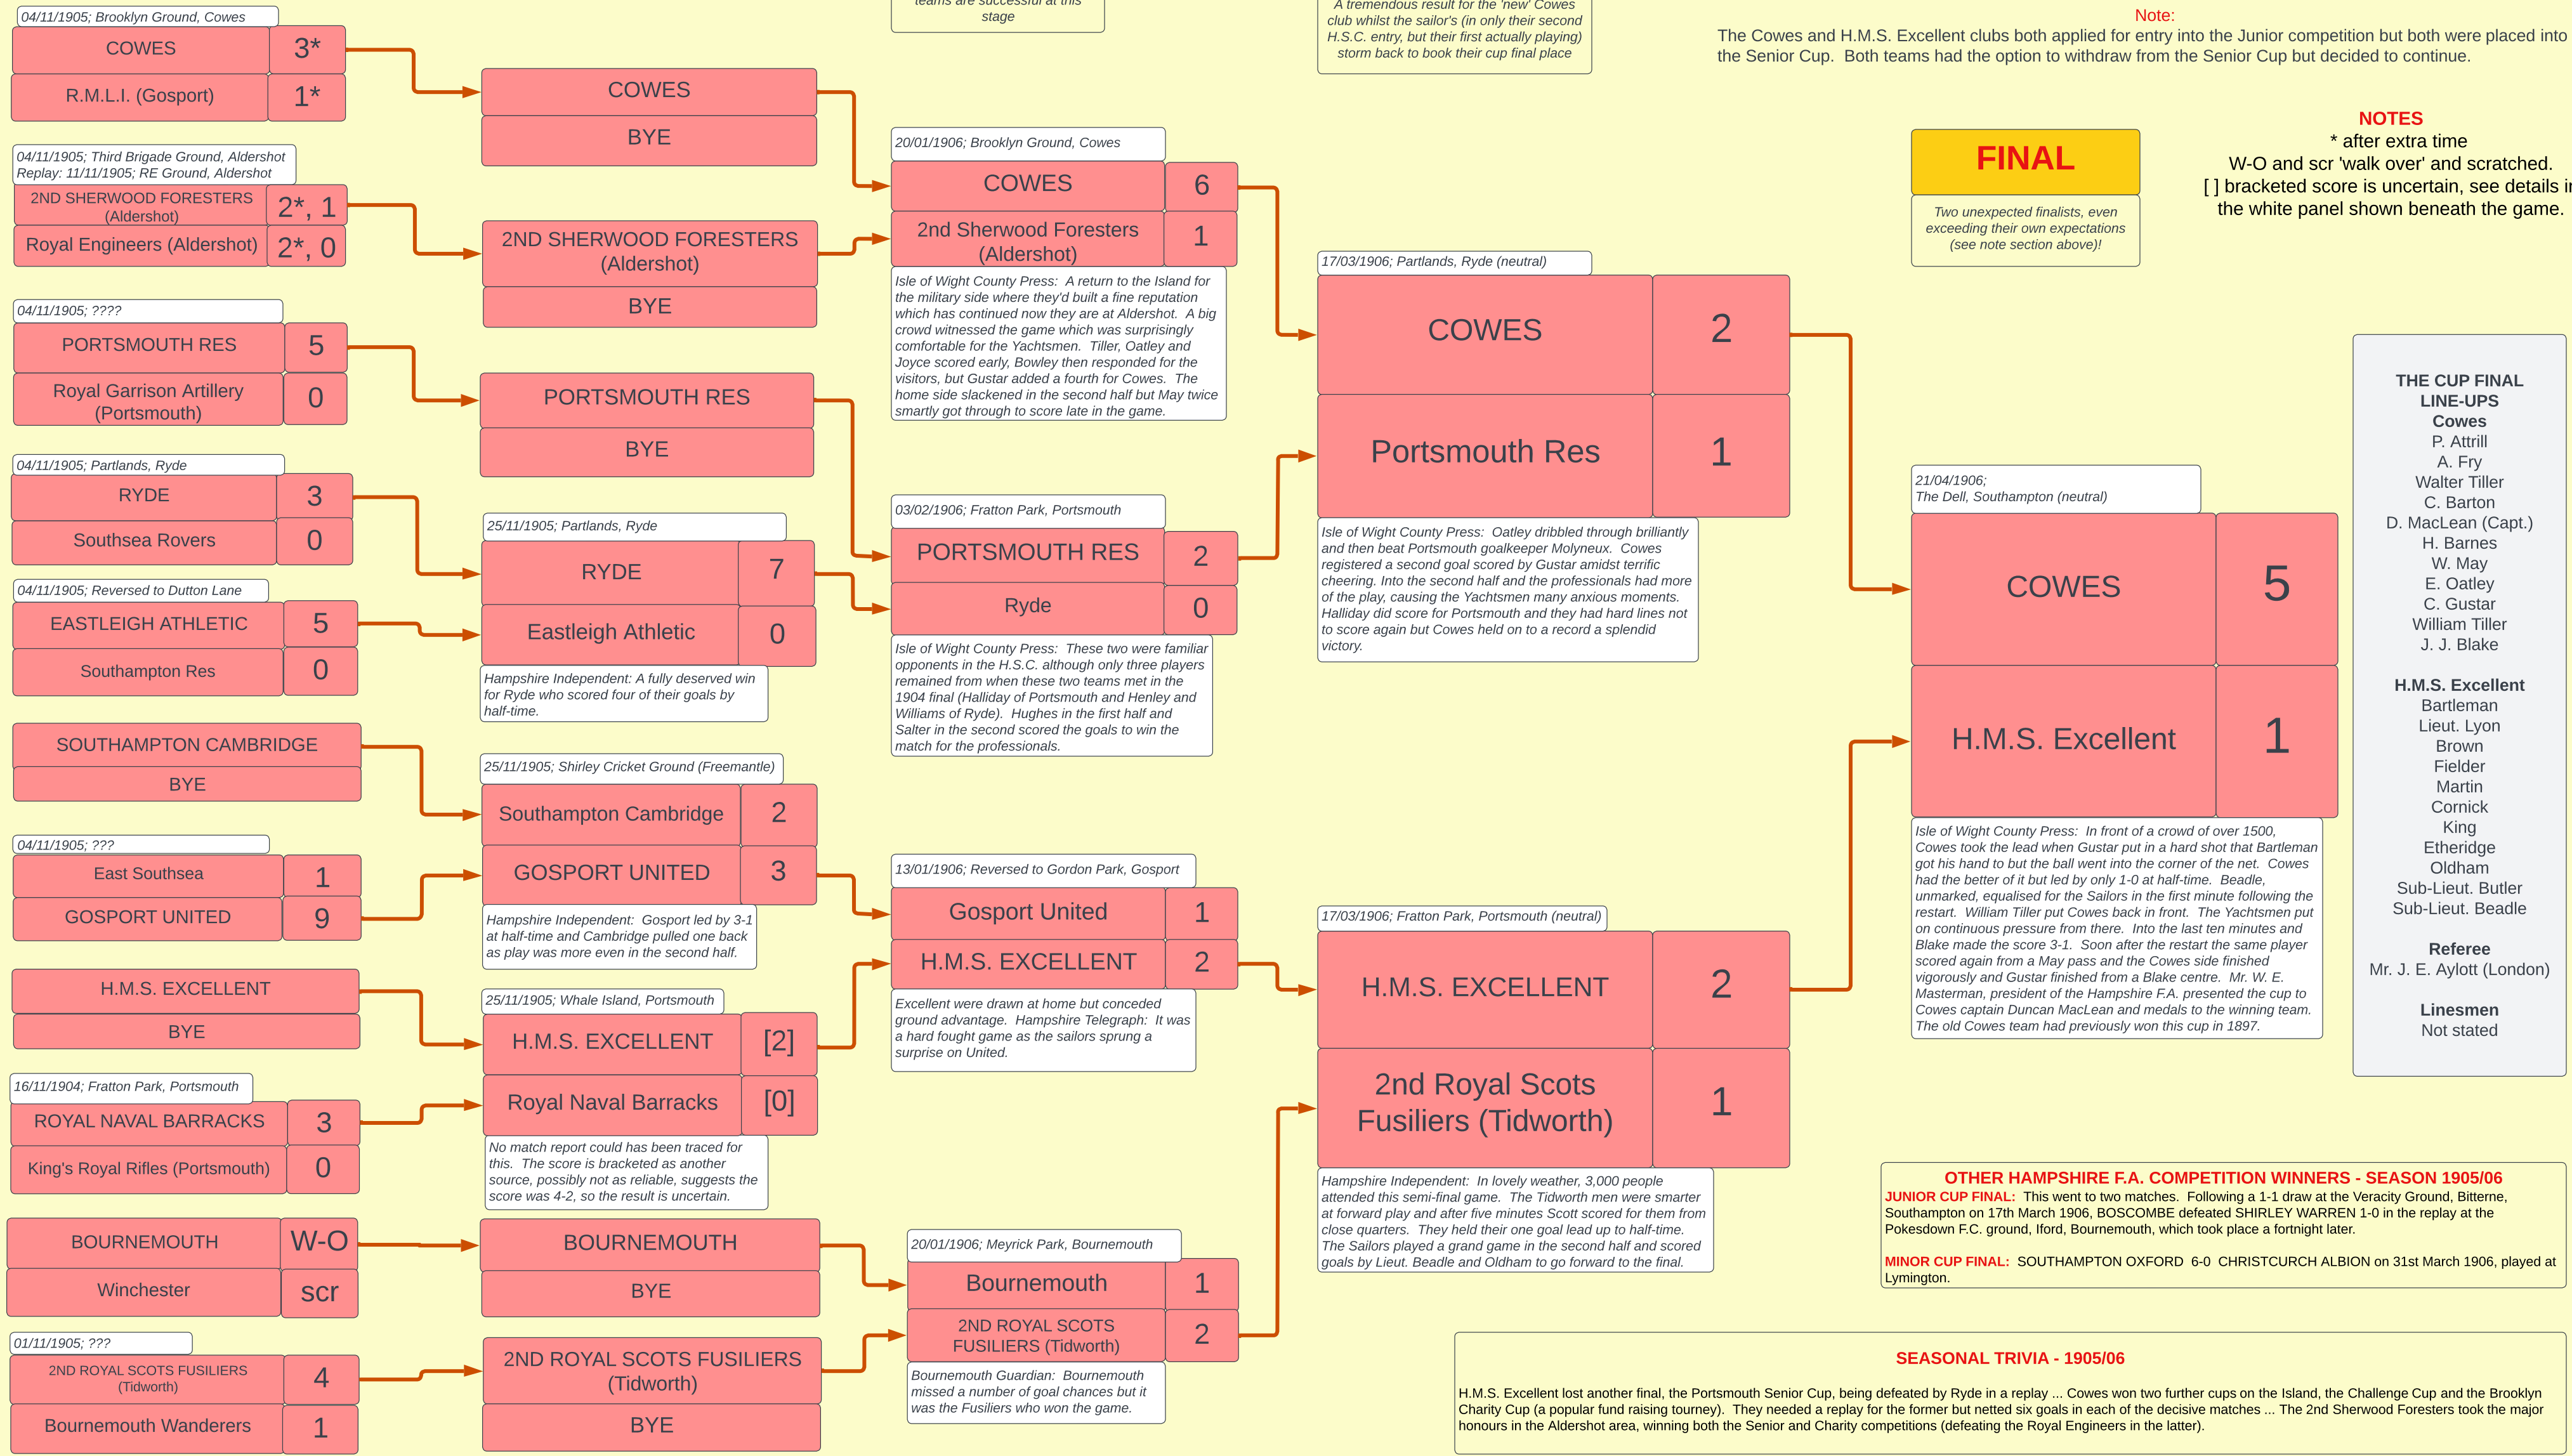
04/11/1905; Brooklyn Ground, Cowes

| COWES | 3* |
|---|---|
| R.M.L.I. (Gosport) | 1* |

04/11/1905; Third Brigade Ground, Aldershot
Replay: 11/11/1905; RE Ground, Aldershot

| 2ND SHERWOOD FORESTERS (Aldershot) | 2*, 1 |
|---|---|
| Royal Engineers (Aldershot) | 2*, 0 |

04/11/1905; ????

| PORTSMOUTH RES | 5 |
|---|---|
| Royal Garrison Artillery (Portsmouth) | 0 |

04/11/1905; Partlands, Ryde

| RYDE | 3 |
|---|---|
| Southsea Rovers | 0 |

04/11/1905; Reversed to Dutton Lane

| EASTLEIGH ATHLETIC | 5 |
|---|---|
| Southampton Res | 0 |

SOUTHAMPTON CAMBRIDGE
BYE

04/11/1905; ???

| East Southsea | 1 |
|---|---|
| GOSPORT UNITED | 9 |

H.M.S. EXCELLENT
BYE

16/11/1904; Fratton Park, Portsmouth

| ROYAL NAVAL BARRACKS | 3 |
|---|---|
| King's Royal Rifles (Portsmouth) | 0 |

| BOURNEMOUTH | W-O |
|---|---|
| Winchester | scr |

01/11/1905; ???

| 2ND ROYAL SCOTS FUSILIERS (Tidworth) | 4 |
|---|---|
| Bournemouth Wanderers | 1 |

COWES
BYE

2ND SHERWOOD FORESTERS (Aldershot)
BYE

PORTSMOUTH RES
BYE

25/11/1905; Partlands, Ryde

| RYDE | 7 |
|---|---|
| Eastleigh Athletic | 0 |

Hampshire Independent: A fully deserved win for Ryde who scored four of their goals by half-time.

25/11/1905; Shirley Cricket Ground (Freemantle)

| Southampton Cambridge | 2 |
|---|---|
| GOSPORT UNITED | 3 |

Hampshire Independent: Gosport led by 3-1 at half-time and Cambridge pulled one back as play was more even in the second half.

25/11/1905; Whale Island, Portsmouth

| H.M.S. EXCELLENT | [2] |
|---|---|
| Royal Naval Barracks | [0] |

No match report could has been traced for this. The score is bracketed as another source, possibly not as reliable, suggests the score was 4-2, so the result is uncertain.

BOURNEMOUTH
BYE

2ND ROYAL SCOTS FUSILIERS (Tidworth)
BYE

teams are successful at this stage

20/01/1906; Brooklyn Ground, Cowes

| COWES | 6 |
|---|---|
| 2nd Sherwood Foresters (Aldershot) | 1 |

Isle of Wight County Press: A return to the Island for the military side where they'd built a fine reputation which has continued now they are at Aldershot. A big crowd witnessed the game which was surprisingly comfortable for the Yachtsmen. Tiller, Oatley and Joyce scored early, Bowley then responded for the visitors, but Gustar added a fourth for Cowes. The home side slackened in the second half but May twice smartly got through to score late in the game.

03/02/1906; Fratton Park, Portsmouth

| PORTSMOUTH RES | 2 |
|---|---|
| Ryde | 0 |

Isle of Wight County Press: These two were familiar opponents in the H.S.C. although only three players remained from when these two teams met in the 1904 final (Halliday of Portsmouth and Henley and Williams of Ryde). Hughes in the first half and Salter in the second scored the goals to win the match for the professionals.

13/01/1906; Reversed to Gordon Park, Gosport

| Gosport United | 1 |
|---|---|
| H.M.S. EXCELLENT | 2 |

Excellent were drawn at home but conceded ground advantage. Hampshire Telegraph: It was a hard fought game as the sailors sprung a surprise on United.

20/01/1906; Meyrick Park, Bournemouth

| Bournemouth | 1 |
|---|---|
| 2ND ROYAL SCOTS FUSILIERS (Tidworth) | 2 |

Bournemouth Guardian: Bournemouth missed a number of goal chances but it was the Fusiliers who won the game.

A tremendous result for the 'new' Cowes club whilst the sailor's (in only their second H.S.C. entry, but their first actually playing) storm back to book their cup final place

17/03/1906; Partlands, Ryde (neutral)

| COWES | 2 |
|---|---|
| Portsmouth Res | 1 |

Isle of Wight County Press: Oatley dribbled through brilliantly and then beat Portsmouth goalkeeper Molyneux. Cowes registered a second goal scored by Gustar amidst terrific cheering. Into the second half and the professionals had more of the play, causing the Yachtsmen many anxious moments. Halliday did score for Portsmouth and they had hard lines not to score again but Cowes held on to a record a splendid victory.

17/03/1906; Fratton Park, Portsmouth (neutral)

| H.M.S. EXCELLENT | 2 |
|---|---|
| 2nd Royal Scots Fusiliers (Tidworth) | 1 |

Hampshire Independent: In lovely weather, 3,000 people attended this semi-final game. The Tidworth men were smarter at forward play and after five minutes Scott scored for them from close quarters. They held their one goal lead up to half-time. The Sailors played a grand game in the second half and scored goals by Lieut. Beadle and Oldham to go forward to the final.

Note:
The Cowes and H.M.S. Excellent clubs both applied for entry into the Junior competition but both were placed into the Senior Cup. Both teams had the option to withdraw from the Senior Cup but decided to continue.

FINAL

Two unexpected finalists, even exceeding their own expectations (see note section above)!

NOTES
* after extra time
W-O and scr 'walk over' and scratched.
[ ] bracketed score is uncertain, see details i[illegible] the white panel shown beneath the game.

21/04/1906;
The Dell, Southampton (neutral)

| COWES | 5 |
|---|---|
| H.M.S. Excellent | 1 |

Isle of Wight County Press: In front of a crowd of over 1500, Cowes took the lead when Gustar put in a hard shot that Bartleman got his hand to but the ball went into the corner of the net. Cowes had the better of it but led by only 1-0 at half-time. Beadle, unmarked, equalised for the Sailors in the first minute following the restart. William Tiller put Cowes back in front. The Yachtsmen put on continuous pressure from there. Into the last ten minutes and Blake made the score 3-1. Soon after the restart the same player scored again from a May pass and the Cowes side finished vigorously and Gustar finished from a Blake centre. Mr. W. E. Masterman, president of the Hampshire F.A. presented the cup to Cowes captain Duncan MacLean and medals to the winning team. The old Cowes team had previously won this cup in 1897.

THE CUP FINAL LINE-UPS
Cowes
P. Attrill
A. Fry
Walter Tiller
C. Barton
D. MacLean (Capt.)
H. Barnes
W. May
E. Oatley
C. Gustar
William Tiller
J. J. Blake

H.M.S. Excellent
Bartleman
Lieut. Lyon
Brown
Fielder
Martin
Cornick
King
Etheridge
Oldham
Sub-Lieut. Butler
Sub-Lieut. Beadle

Referee
Mr. J. E. Aylott (London)

Linesmen
Not stated

OTHER HAMPSHIRE F.A. COMPETITION WINNERS - SEASON 1905/06
JUNIOR CUP FINAL: This went to two matches. Following a 1-1 draw at the Veracity Ground, Bitterne, Southampton on 17th March 1906, BOSCOMBE defeated SHIRLEY WARREN 1-0 in the replay at the Pokesdown F.C. ground, Iford, Bournemouth, which took place a fortnight later.

MINOR CUP FINAL: SOUTHAMPTON OXFORD 6-0 CHRISTCURCH ALBION on 31st March 1906, played at Lymington.

SEASONAL TRIVIA - 1905/06

H.M.S. Excellent lost another final, the Portsmouth Senior Cup, being defeated by Ryde in a replay ... Cowes won two further cups on the Island, the Challenge Cup and the Brooklyn Charity Cup (a popular fund raising tourney). They needed a replay for the former but netted six goals in each of the decisive matches ... The 2nd Sherwood Foresters took the major honours in the Aldershot area, winning both the Senior and Charity competitions (defeating the Royal Engineers in the latter).